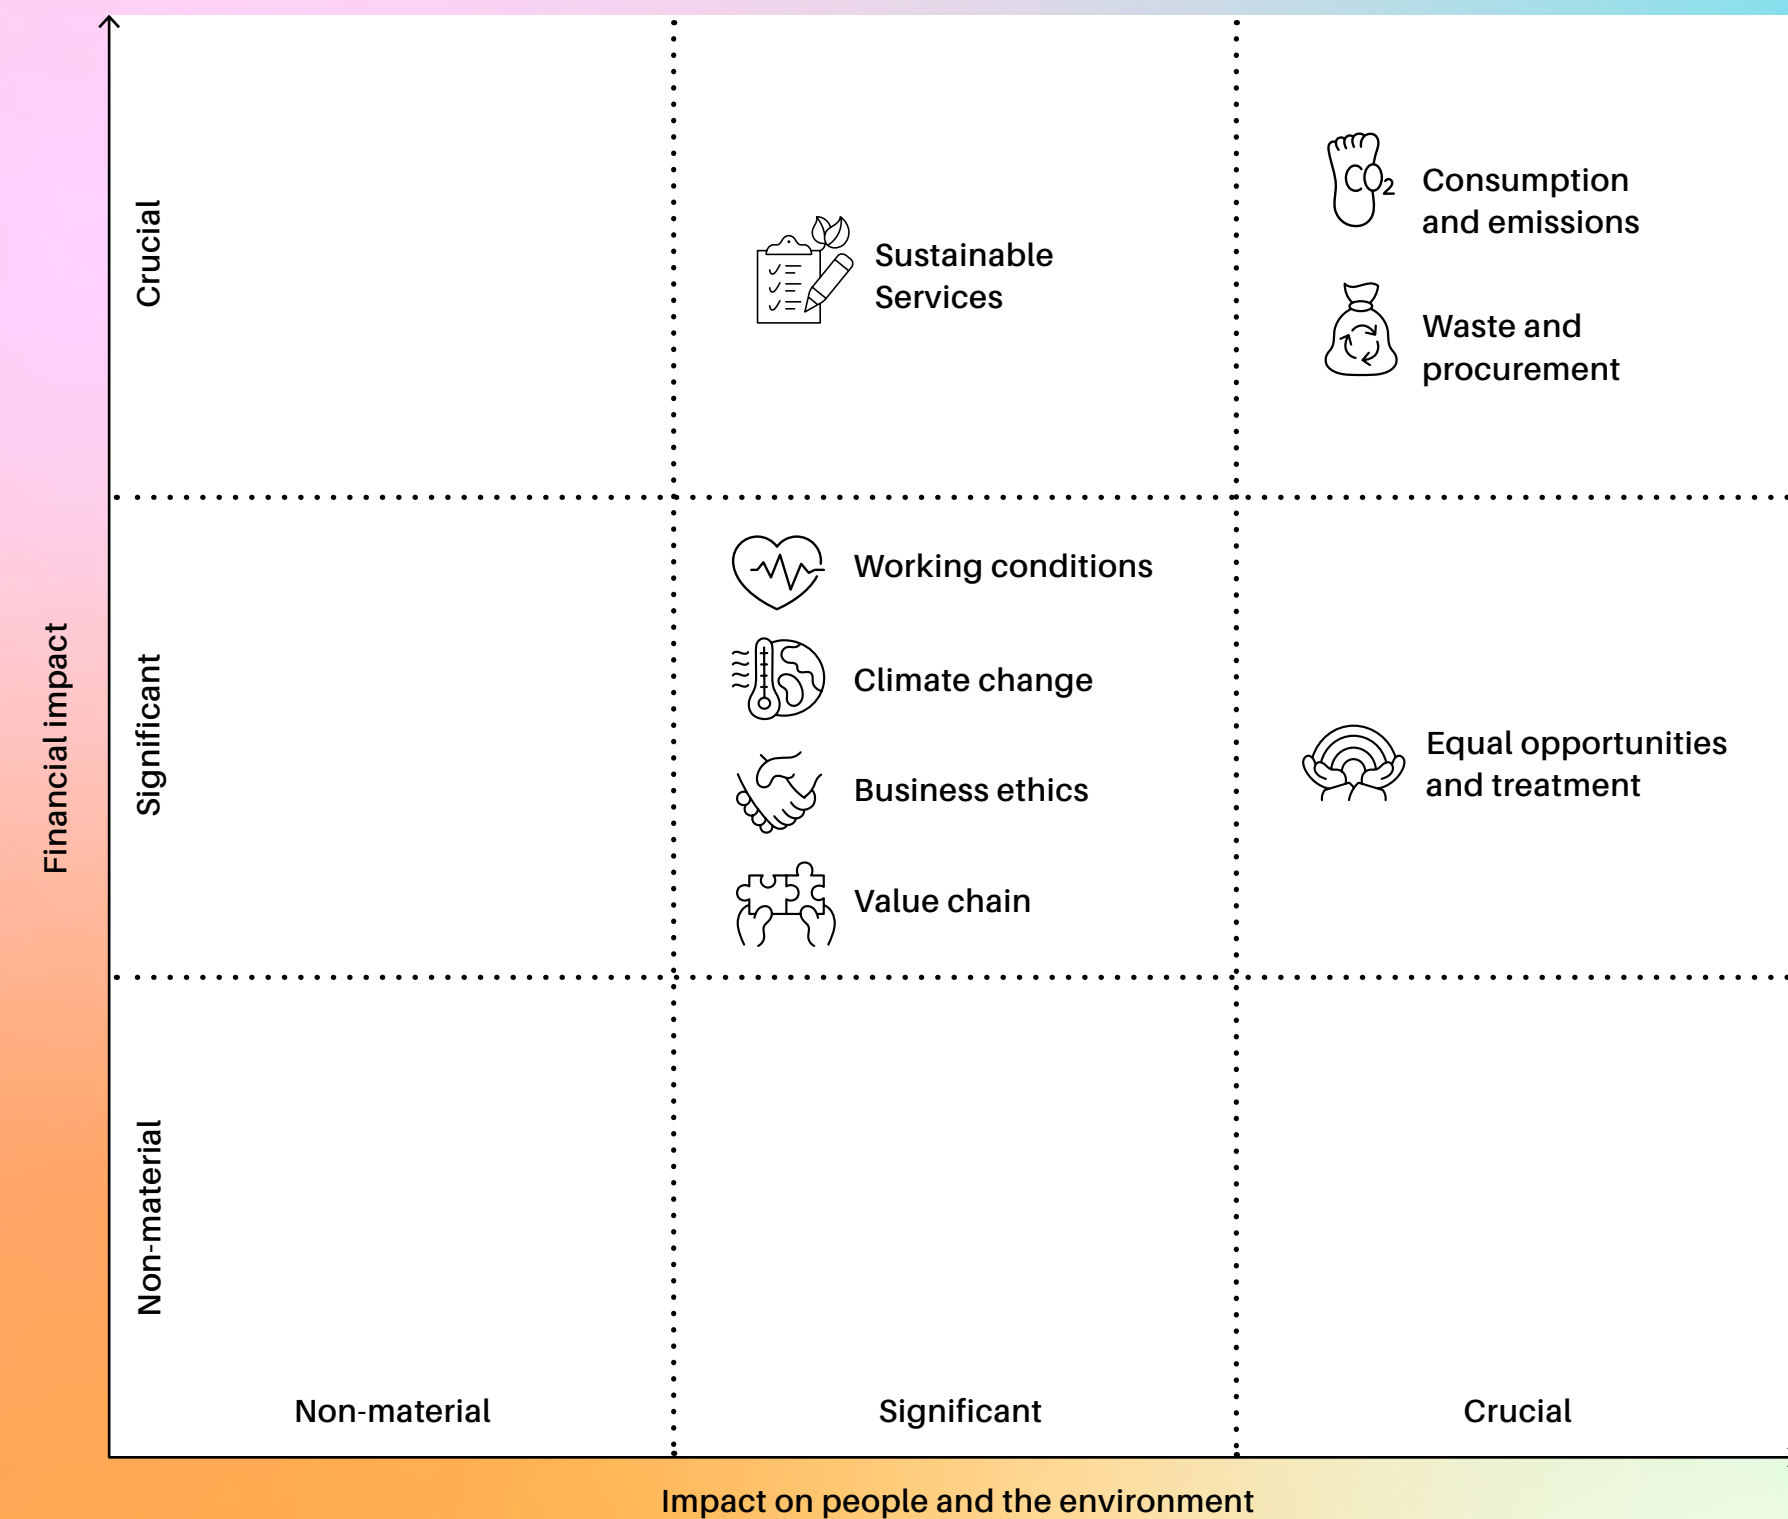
Financial impact

Crucial

Significant

Non-material

Sustainable Services

$CO_2$

Consumption and emissions

Waste and procurement

Working conditions

Climate change

Business ethics

Value chain

Equal opportunities and treatment

Non-material

Significant

Crucial

Impact on people and the environment